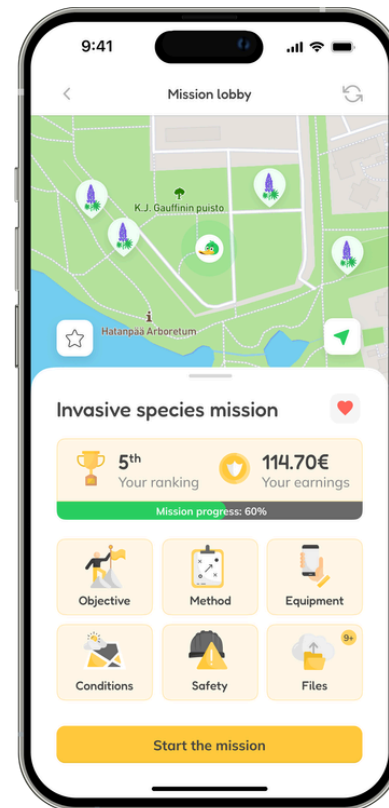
9:41

Mission lobby

K.J. Gauffinin puisto

Hatanpää Arboretum

Invasive species mission

5th
Your ranking

114.70€
Your earnings

Mission progress: 60%

Objective

Method

Equipment

Conditions

Safety

Files

9+

Start the mission